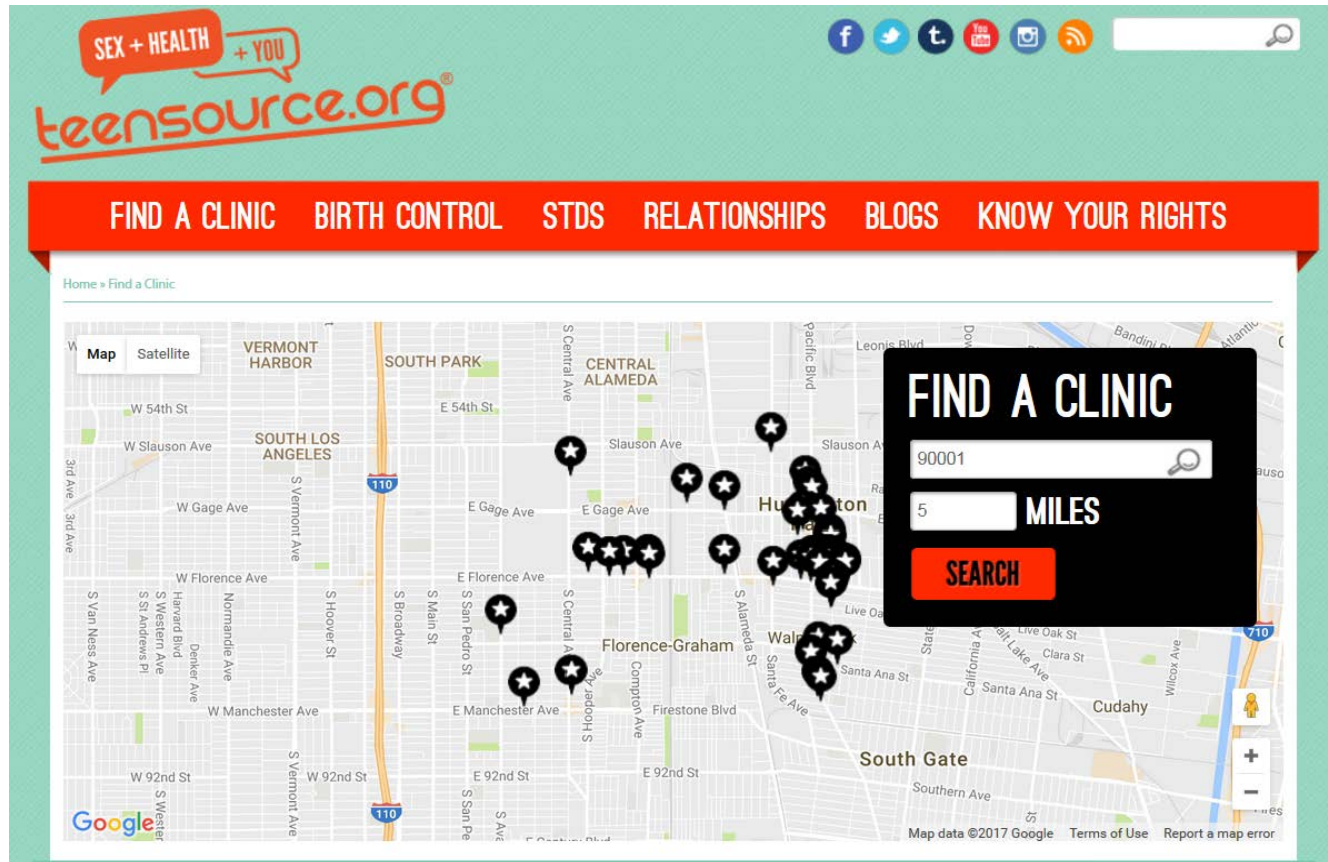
SEX + HEALTH + YOU

teensource.org®

FIND A CLINIC BIRTH CONTROL STDS RELATIONSHIPS BLOGS KNOW YOUR RIGHTS

Home » Find a Clinic

Map Satellite

VERMONT HARBOR
SOUTH PARK
CENTRAL ALAMEDA
S Central Ave
Pacific Blvd
Leonis Blvd
Bandini
W 54th St
E 54th St
W Slauson Ave
SOUTH LOS ANGELES
Slauson Ave
Slauson A
3rd Ave
110
S Vermont Ave
W Gage Ave
E Gage Ave
E Gage Ave
Hu ton
W Florence Ave
E Florence Ave
S Van Ness Ave
S St Andrews Pl
S Western Ave
Harvard Blvd
Denker Ave
Normandie Ave
S Hoover St
S Broadway
S Main St
S San Pedro St
Central Ave
S Alameda St
Florence-Graham
Wal x
Live Oak St
Clara St
Santa Ana St
Santa Ana St
Santa Fe Ave
Compton Ave
S Hooper Ave
W Manchester Ave
E Manchester Ave
Firestone Blvd
California Ave
State St
Wilcox Ave
Cudahy
710
South Gate
W 92nd St
W 92nd St
E 92nd St
E 92nd St
Southern Ave
Google
Map data ©2017 Google Terms of Use Report a map error

FIND A CLINIC
90001
5
MILES
SEARCH